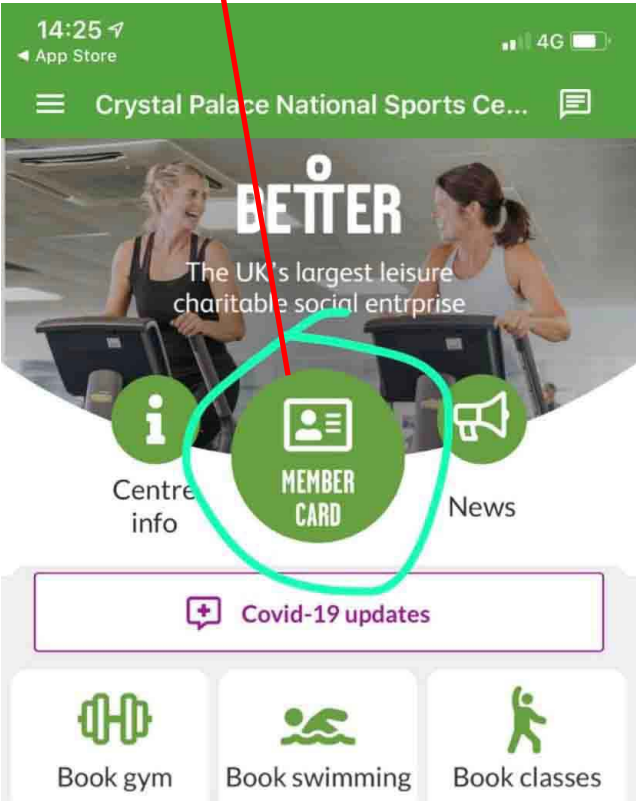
14:25
◄ App Store
4G

Crystal Palace National Sports Ce...

BETTER
The UK's largest leisure charitable social entrprise

Centre info

MEMBER CARD

News

Covid-19 updates

Book gym

Book swimming

Book classes